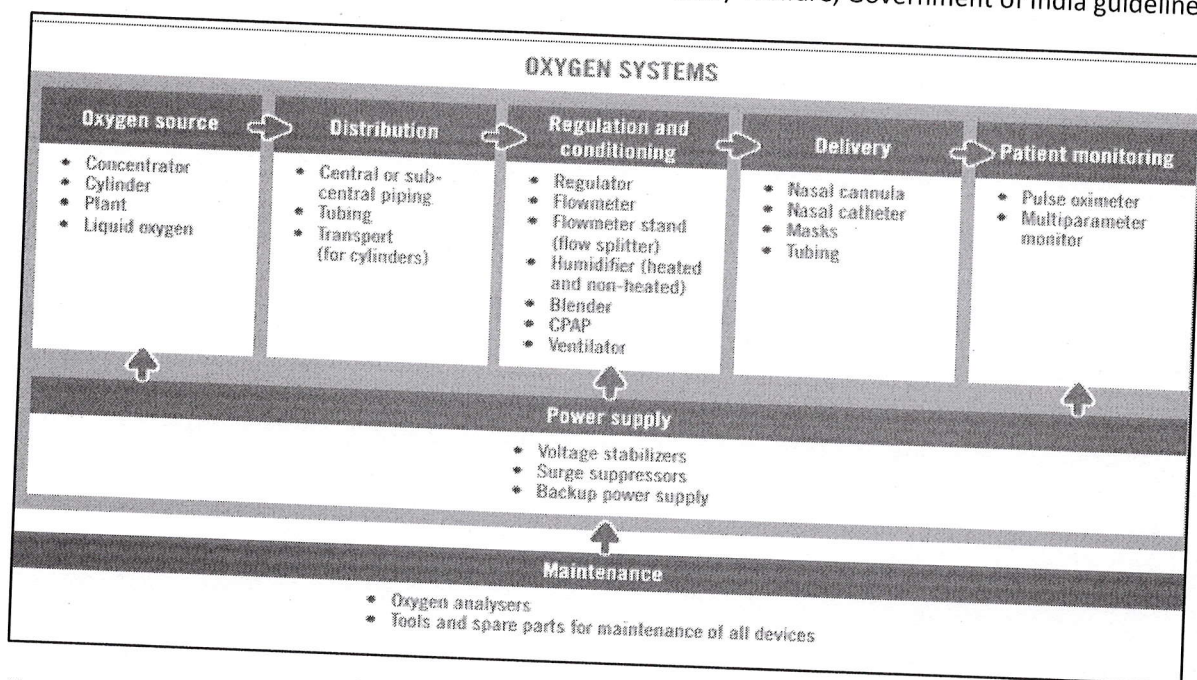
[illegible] Welfare, Government of India guidelines

OXYGEN SYSTEMS

Oxygen source
* Concentrator
* Cylinder
* Plant
* Liquid oxygen

Distribution
* Central or sub-central piping
* Tubing
* Transport (for cylinders)

Regulation and conditioning
* Regulator
* Flowmeter
* Flowmeter stand (flow splitter)
* Humidifier (heated and non-heated)
* Blender
* CPAP
* Ventilator

Delivery
* Nasal cannula
* Nasal catheter
* Masks
* Tubing

Patient monitoring
* Pulse oximeter
* Multiparameter monitor

Power supply
* Voltage stabilizers
* Surge suppressors
* Backup power supply

Maintenance
* Oxygen analysers
* Tools and spare parts for maintenance of all devices